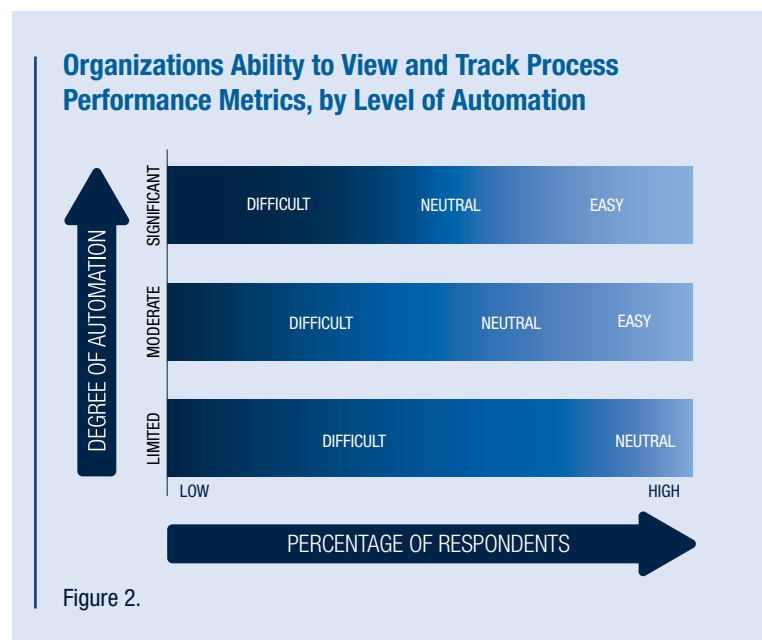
Organizations Ability to View and Track Process Performance Metrics, by Level of Automation

DEGREE OF AUTOMATION

SIGNIFICANT
DIFFICULT
NEUTRAL
EASY

MODERATE
DIFFICULT
NEUTRAL
EASY

LIMITED
DIFFICULT
NEUTRAL

LOW
HIGH

PERCENTAGE OF RESPONDENTS

Figure 2.